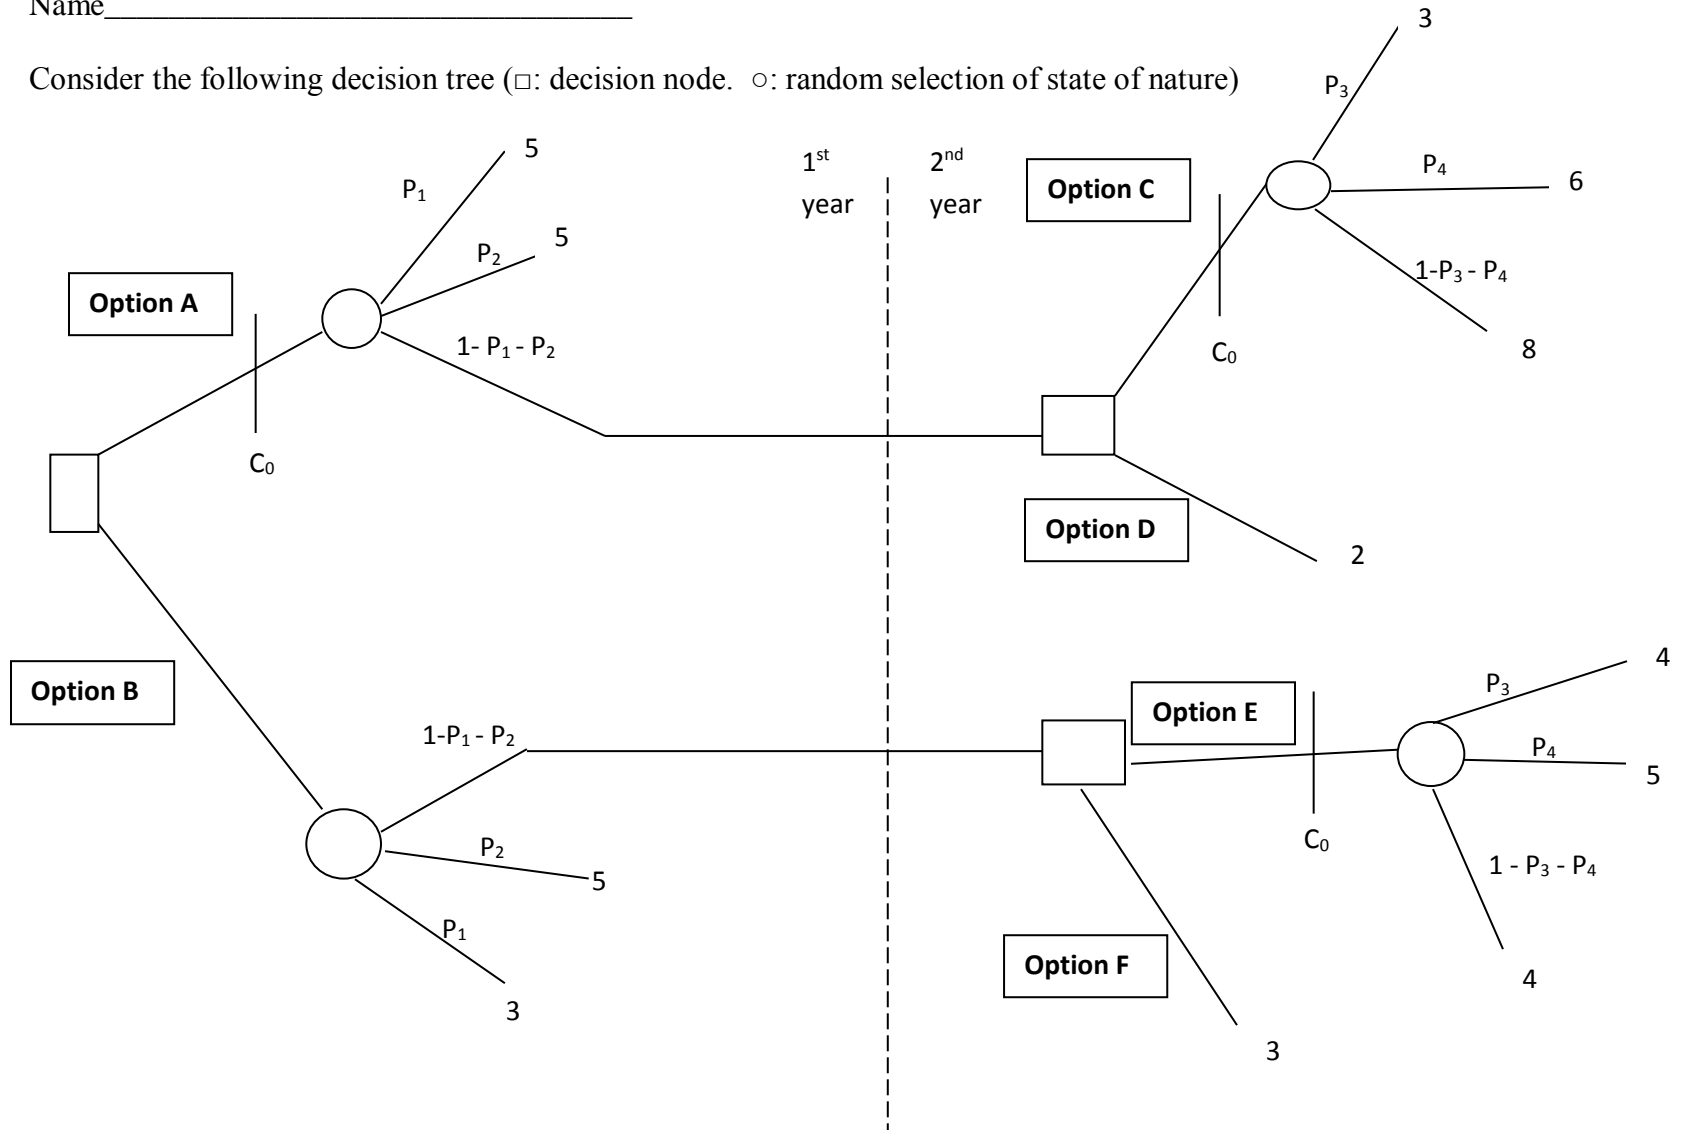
Name___________________________________

Consider the following decision tree (□: decision node. ○: random selection of state of nature)

$1^{st}$ year

$2^{nd}$ year

Option A

$P_1$

5

$P_2$

5

$1- P_1 - P_2$

$C_0$

Option B

$1-P_1 - P_2$

$P_2$

5

$P_1$

3

Option C

$P_3$

3

$P_4$

6

$1-P_3 - P_4$

8

$C_0$

Option D

2

Option E

$P_3$

4

$P_4$

5

$1 - P_3 - P_4$

4

$C_0$

Option F

3